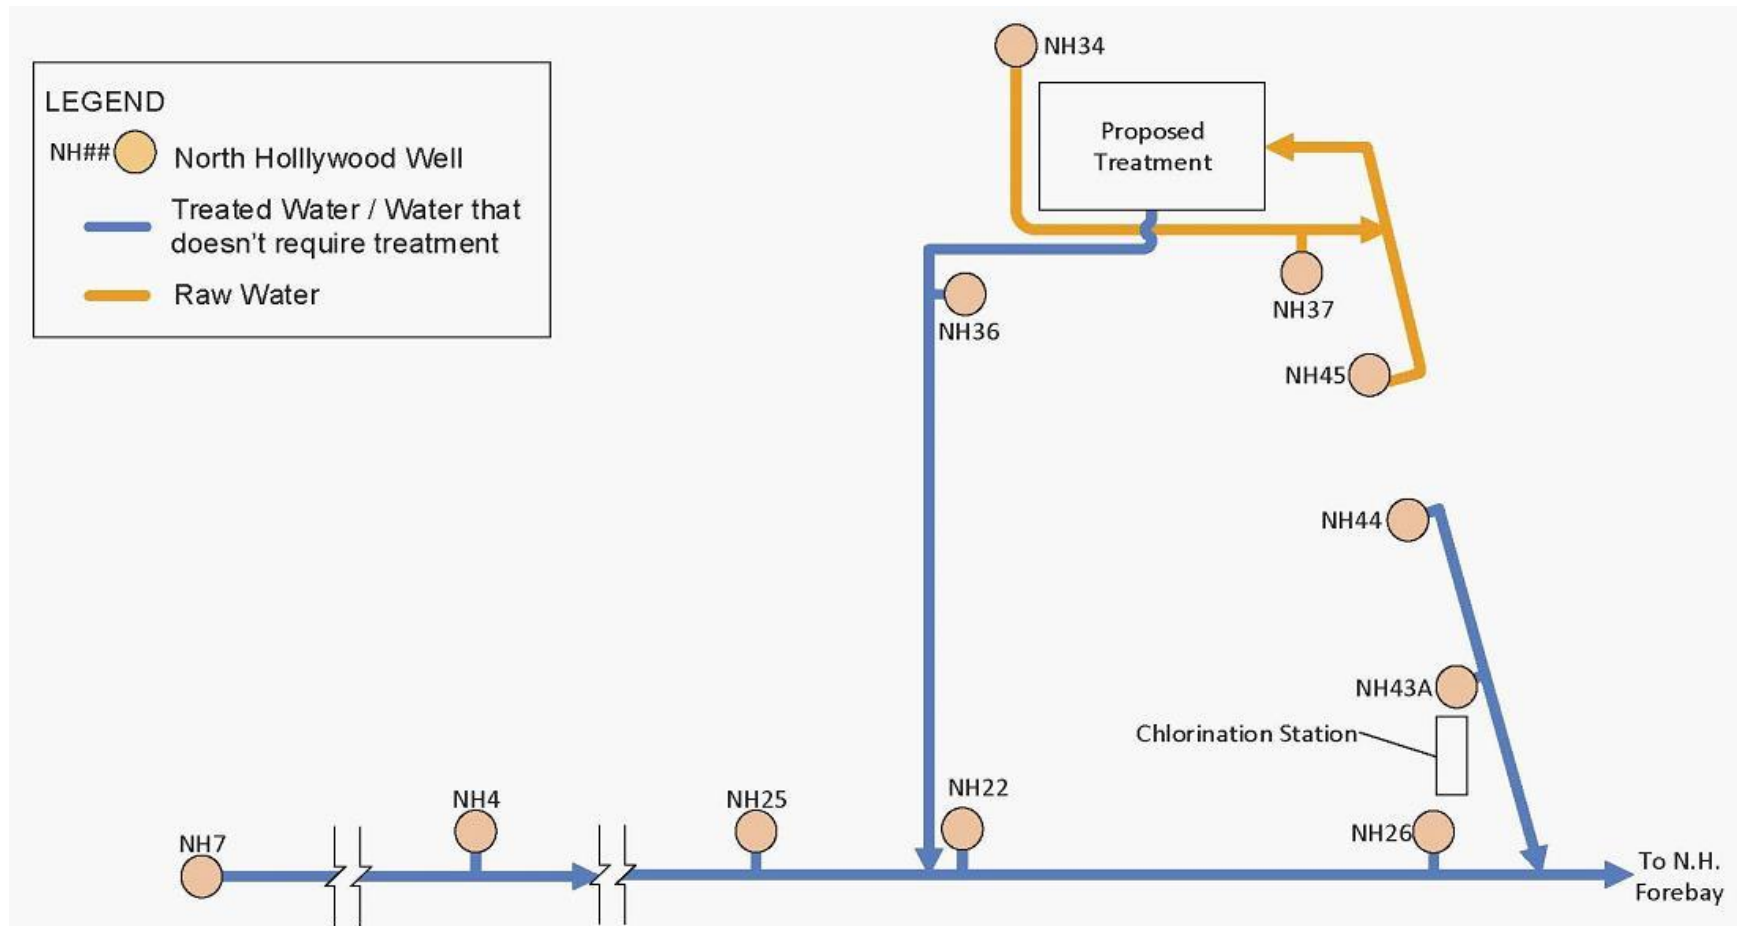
LEGEND
NH## North Holllywood Well
Treated Water / Water that doesn't require treatment
Raw Water

NH34
Proposed Treatment
NH36
NH37
NH45
NH44
NH43A
Chlorination Station
NH7
NH4
NH25
NH22
NH26
To N.H. Forebay